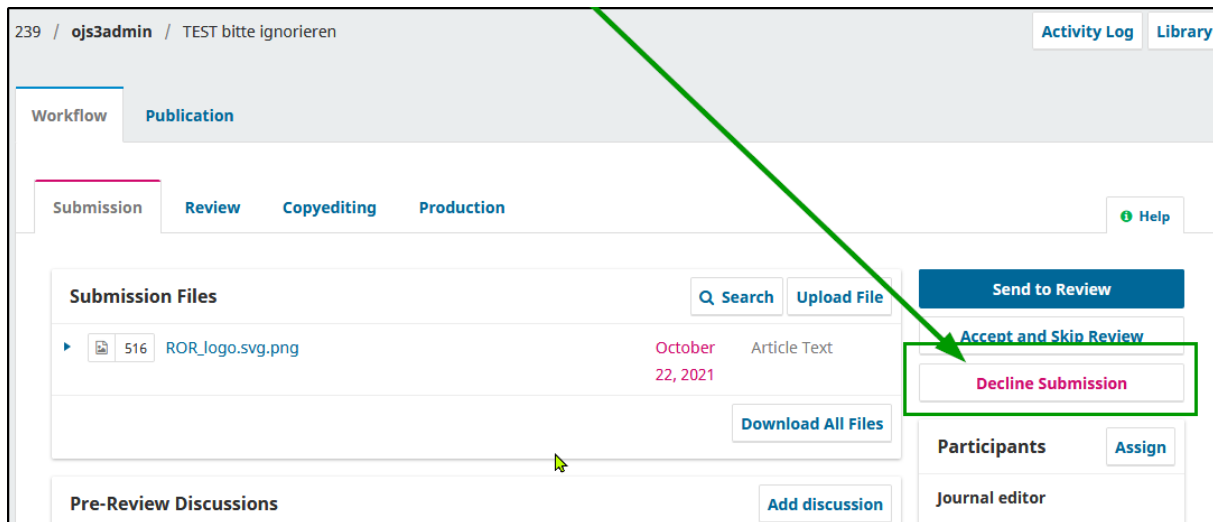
239 / ojs3admin / TEST bitte ignorieren

Activity Log Library

Workflow Publication

Submission Review Copyediting Production

Help

Submission Files

Search Upload File

516 ROR_logo.svg.png October 22, 2021 Article Text

Download All Files

Pre-Review Discussions

Add discussion

Send to Review

Accept and Skip Review

Decline Submission

Participants Assign

Journal editor